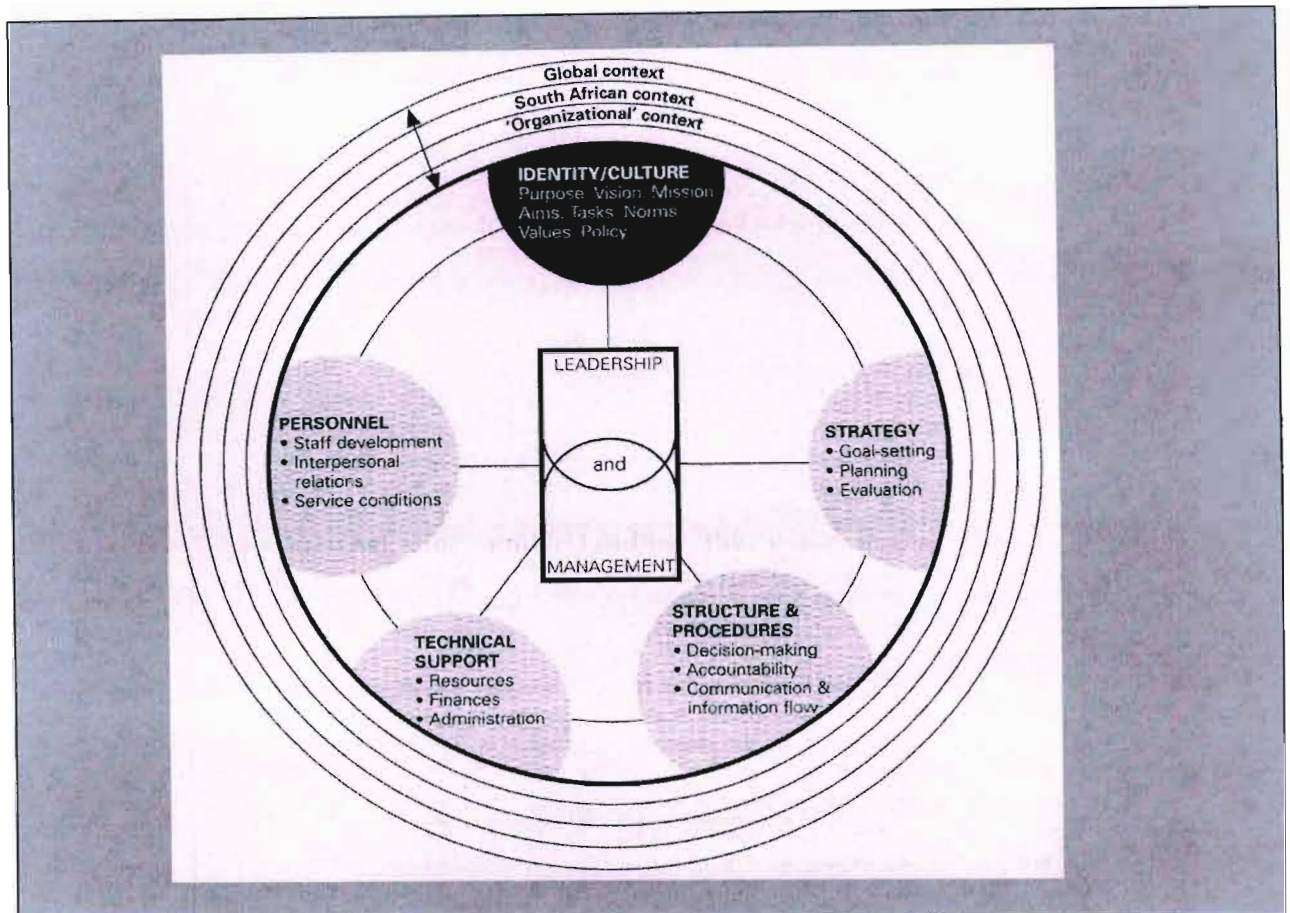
Global context
South African context
'Organizational' context

IDENTITY/CULTURE
Purpose Vision Mission
Aims. Tasks Norms
Values Policy

LEADERSHIP
and
MANAGEMENT

PERSONNEL
• Staff development
• Interpersonal relations
• Service conditions

STRATEGY
• Goal-setting
• Planning
• Evaluation

TECHNICAL SUPPORT
• Resources
• Finances
• Administration

STRUCTURE & PROCEDURES
• Decision-making
• Accountability
• Communication & information flow